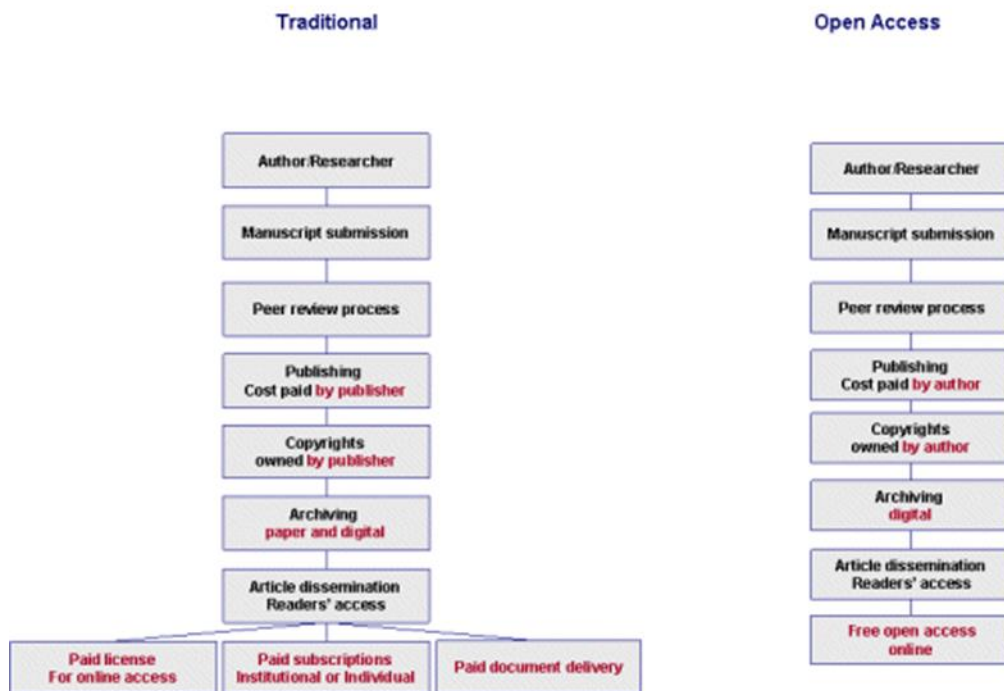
Traditional

Author/Researcher

Manuscript submission

Peer review process

Publishing
Cost paid by publisher

Copyrights
owned by publisher

Archiving
paper and digital

Article dissemination
Readers' access

Paid license
For online access

Paid subscriptions
Institutional or Individual

Paid document delivery

Open Access

Author/Researcher

Manuscript submission

Peer review process

Publishing
Cost paid by author

Copyrights
owned by author

Archiving
digital

Article dissemination
Readers' access

Free open access
online